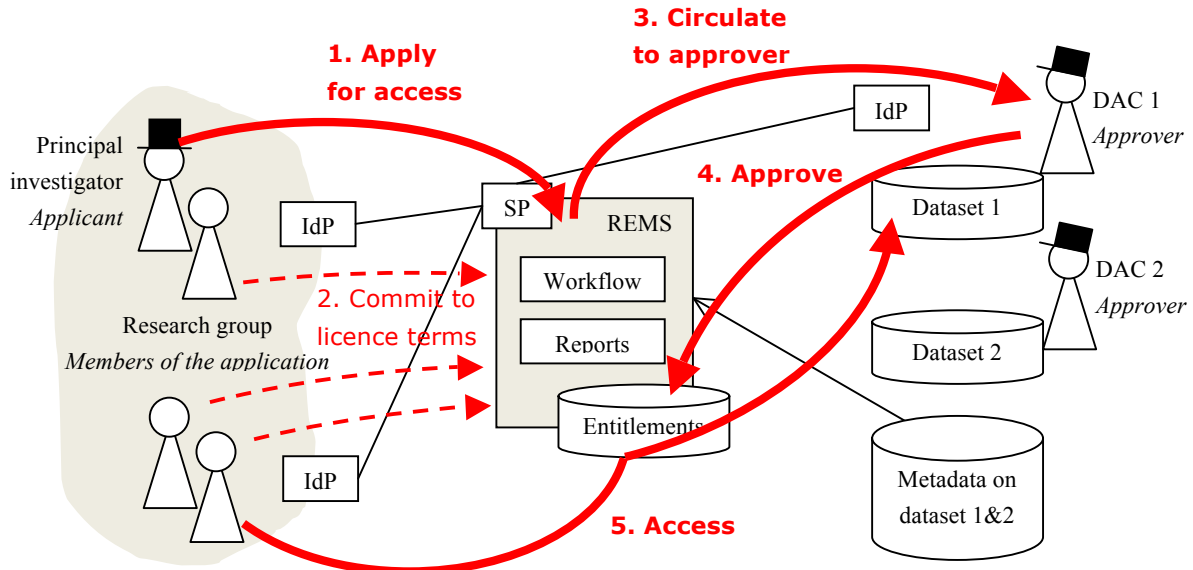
1. Apply for access

3. Circulate to approver

Principal investigator
*Applicant*

IdP

DAC 1
*Approver*

4. Approve

SP

REMS

IdP

Dataset 1

Workflow

DAC 2
*Approver*

2. Commit to licence terms

Research group
*Members of the application*

Reports

Dataset 2

Entitlements

IdP

Metadata on dataset 1&2

5. Access